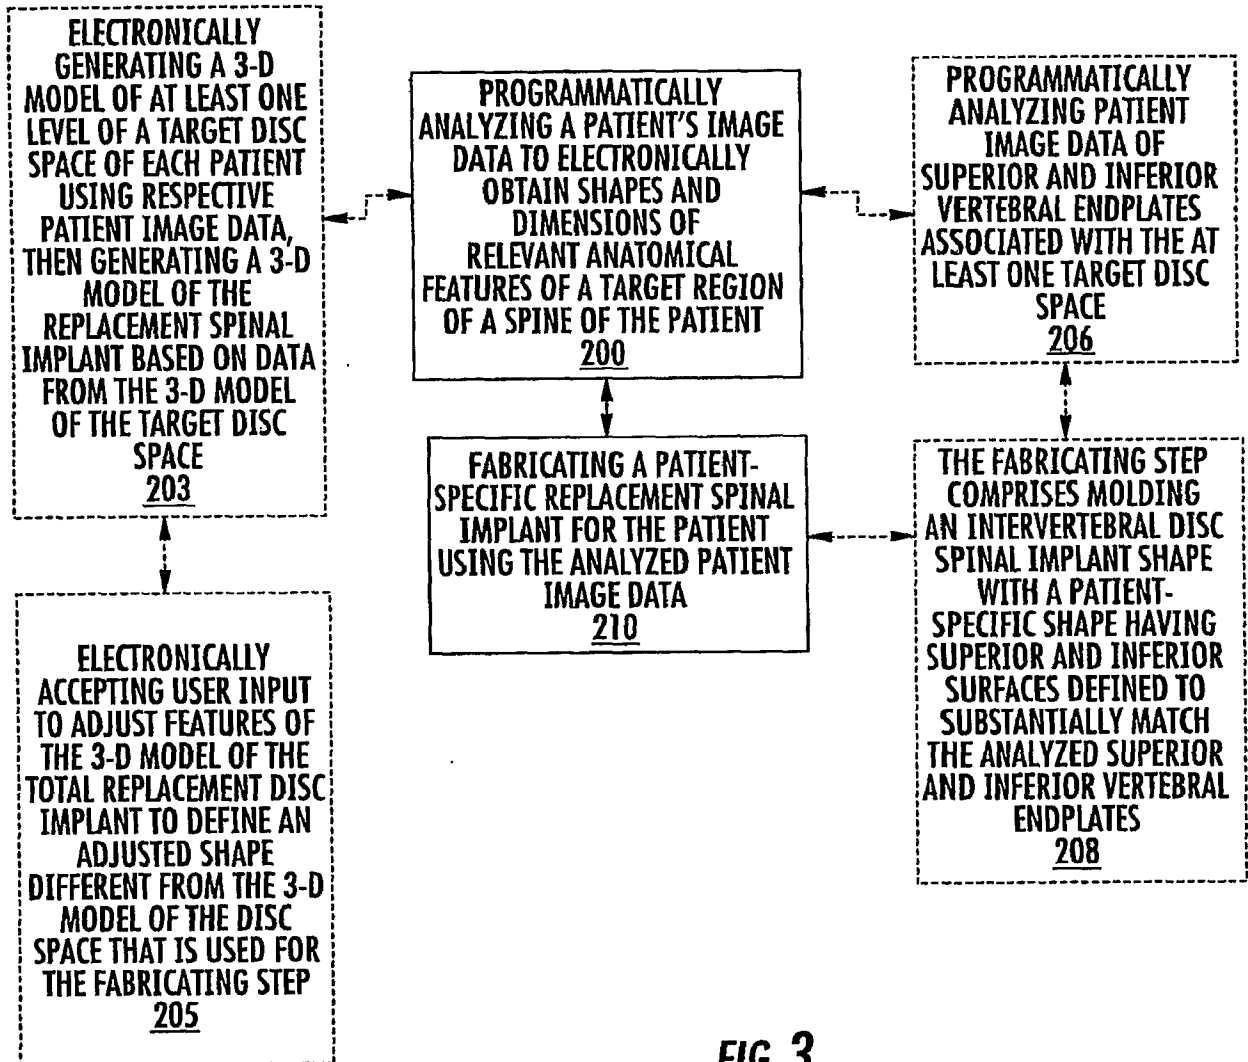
ELECTRONICALLY GENERATING A 3-D MODEL OF AT LEAST ONE LEVEL OF A TARGET DISC SPACE OF EACH PATIENT USING RESPECTIVE PATIENT IMAGE DATA, THEN GENERATING A 3-D MODEL OF THE REPLACEMENT SPINAL IMPLANT BASED ON DATA FROM THE 3-D MODEL OF THE TARGET DISC SPACE
203

PROGRAMMATICALLY ANALYZING A PATIENT'S IMAGE DATA TO ELECTRONICALLY OBTAIN SHAPES AND DIMENSIONS OF RELEVANT ANATOMICAL FEATURES OF A TARGET REGION OF A SPINE OF THE PATIENT
200

PROGRAMMATICALLY ANALYZING PATIENT IMAGE DATA OF SUPERIOR AND INFERIOR VERTEBRAL ENDPLATES ASSOCIATED WITH THE AT LEAST ONE TARGET DISC SPACE
206

FABRICATING A PATIENT-SPECIFIC REPLACEMENT SPINAL IMPLANT FOR THE PATIENT USING THE ANALYZED PATIENT IMAGE DATA
210

THE FABRICATING STEP COMPRISES MOLDING AN INTERVERTEBRAL DISC SPINAL IMPLANT SHAPE WITH A PATIENT-SPECIFIC SHAPE HAVING SUPERIOR AND INFERIOR SURFACES DEFINED TO SUBSTANTIALLY MATCH THE ANALYZED SUPERIOR AND INFERIOR VERTEBRAL ENDPLATES
208

ELECTRONICALLY ACCEPTING USER INPUT TO ADJUST FEATURES OF THE 3-D MODEL OF THE TOTAL REPLACEMENT DISC IMPLANT TO DEFINE AN ADJUSTED SHAPE DIFFERENT FROM THE 3-D MODEL OF THE DISC SPACE THAT IS USED FOR THE FABRICATING STEP
205

FIG. 3